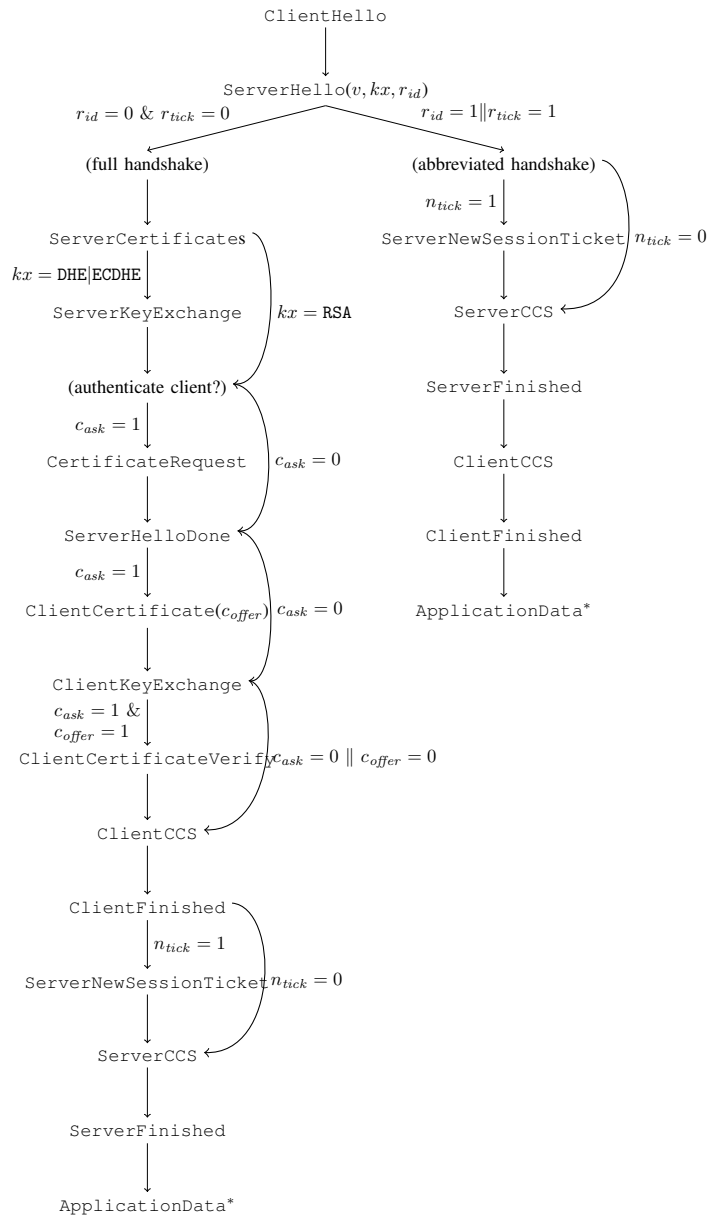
ClientHello

ServerHello($v, kx, r_{id}$)

$r_{id} = 0$ & $r_{tick} = 0$

$r_{id} = 1 \| r_{tick} = 1$

(full handshake)

(abbreviated handshake)

$n_{tick} = 1$

ServerNewSessionTicket

$n_{tick} = 0$

ServerCCS

ServerFinished

ClientCCS

ClientFinished

ApplicationData*

ServerCertificates

$kx =$ DHE|ECDHE

ServerKeyExchange

$kx =$ RSA

(authenticate client?)

$c_{ask} = 1$

CertificateRequest

$c_{ask} = 0$

ServerHelloDone

$c_{ask} = 1$

ClientCertificate($c_{offer}$)

$c_{ask} = 0$

ClientKeyExchange

$c_{ask} = 1$ & $c_{offer} = 1$

ClientCertificateVerify

$c_{ask} = 0 \| c_{offer} = 0$

ClientCCS

ClientFinished

$n_{tick} = 1$

ServerNewSessionTicket

$n_{tick} = 0$

ServerCCS

ServerFinished

ApplicationData*